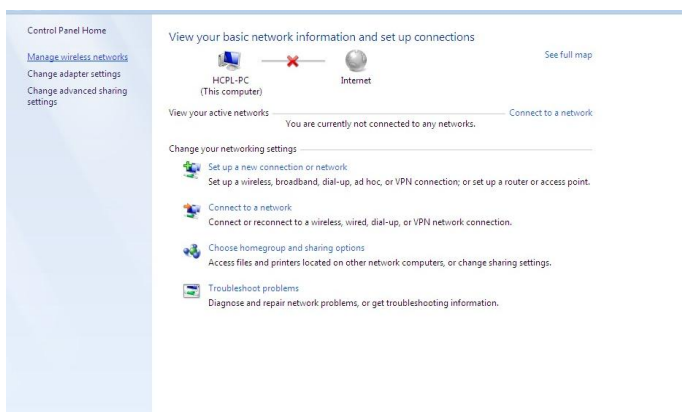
Control Panel Home

Manage wireless networks

Change adapter settings

Change advanced sharing settings

View your basic network information and set up connections

See full map

HCPL-PC
(This computer)

Internet

View your active networks

Connect to a network

You are currently not connected to any networks.

Change your networking settings

Set up a new connection or network
Set up a wireless, broadband, dial-up, ad hoc, or VPN connection; or set up a router or access point.

Connect to a network
Connect or reconnect to a wireless, wired, dial-up, or VPN network connection.

Choose homegroup and sharing options
Access files and printers located on other network computers, or change sharing settings.

Troubleshoot problems
Diagnose and repair network problems, or get troubleshooting information.